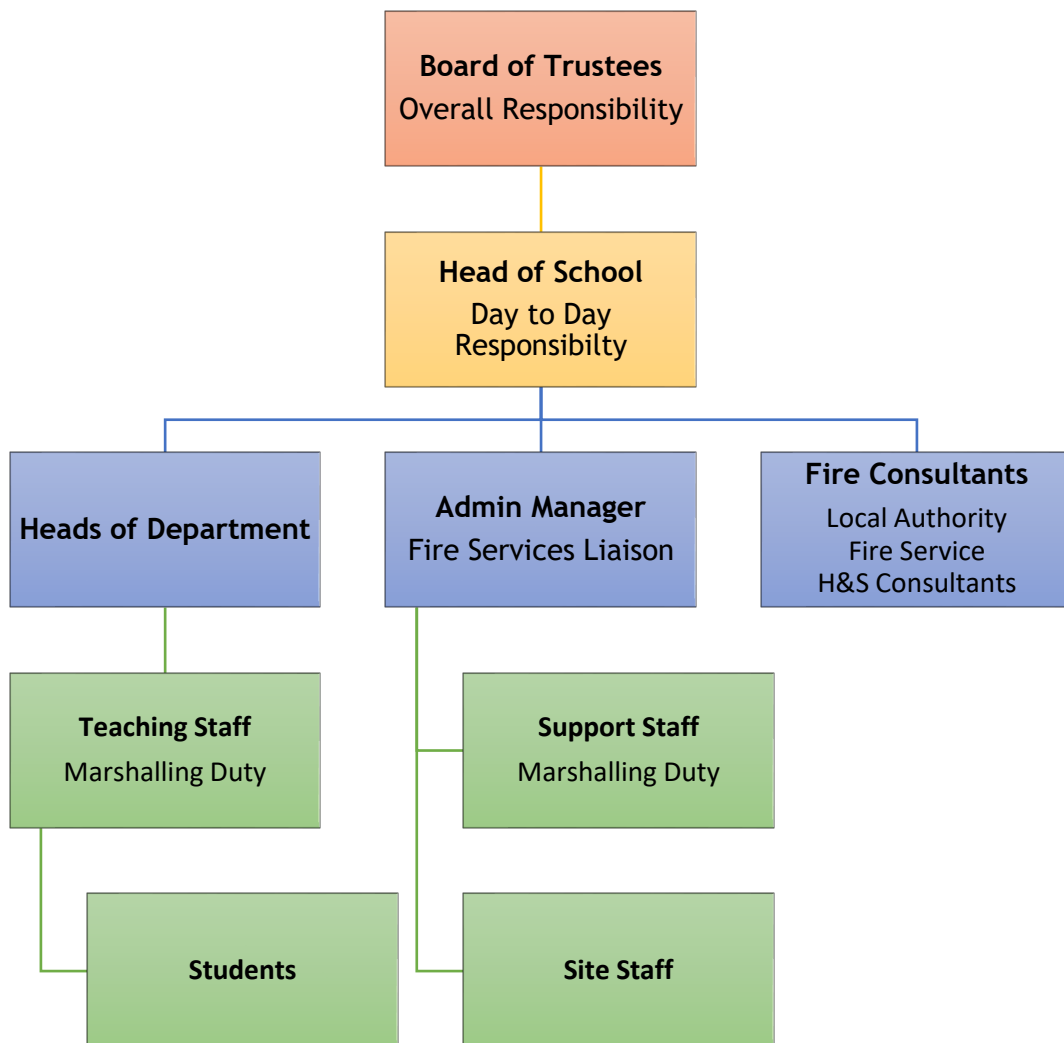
Board of Trustees
Overall Responsibility

Head of School
Day to Day Responsibilty

Heads of Department

Admin Manager
Fire Services Liaison

Fire Consultants
Local Authority
Fire Service
H&S Consultants

Teaching Staff
Marshalling Duty

Support Staff
Marshalling Duty

Students

Site Staff